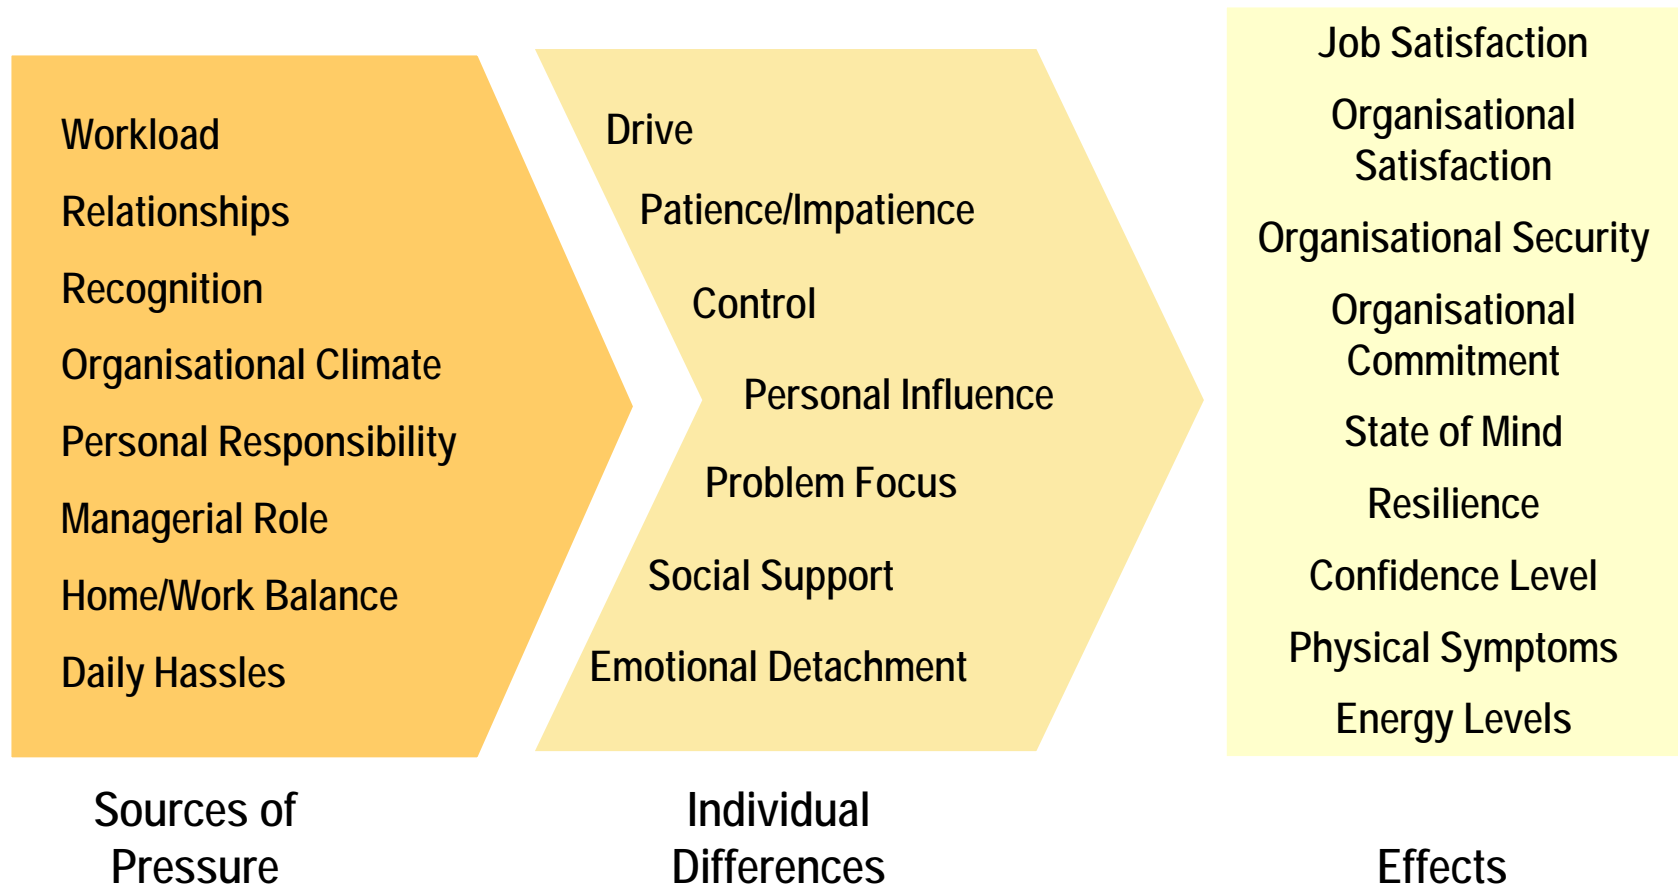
Workload

Relationships

Recognition

Organisational Climate

Personal Responsibility

Managerial Role

Home/Work Balance

Daily Hassles

Drive

Patience/Impatience

Control

Personal Influence

Problem Focus

Social Support

Emotional Detachment

Job Satisfaction

Organisational Satisfaction

Organisational Security

Organisational Commitment

State of Mind

Resilience

Confidence Level

Physical Symptoms

Energy Levels

Sources of Pressure

Individual Differences

Effects